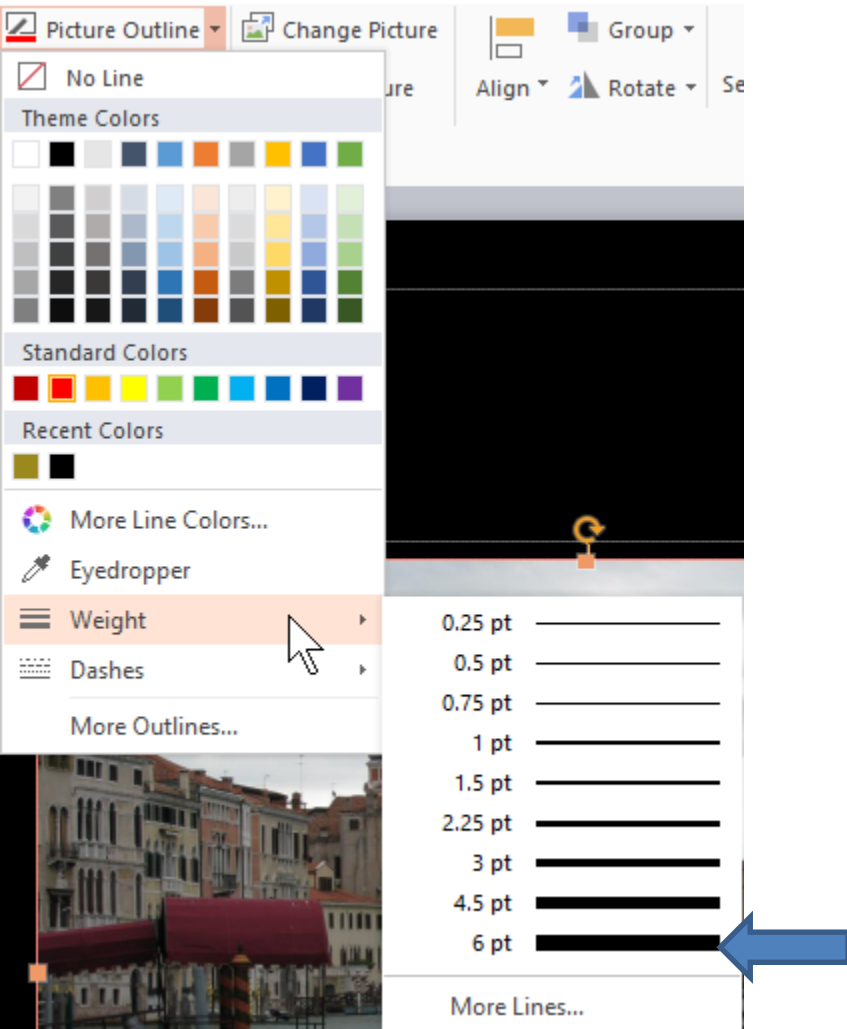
Picture Outline
Change Picture
ure
Align
Group
Rotate
Se

No Line
Theme Colors
Standard Colors
Recent Colors
More Line Colors...
Eyedropper
Weight
Dashes
More Outlines...

0.25 pt
0.5 pt
0.75 pt
1 pt
1.5 pt
2.25 pt
3 pt
4.5 pt
6 pt
More Lines...